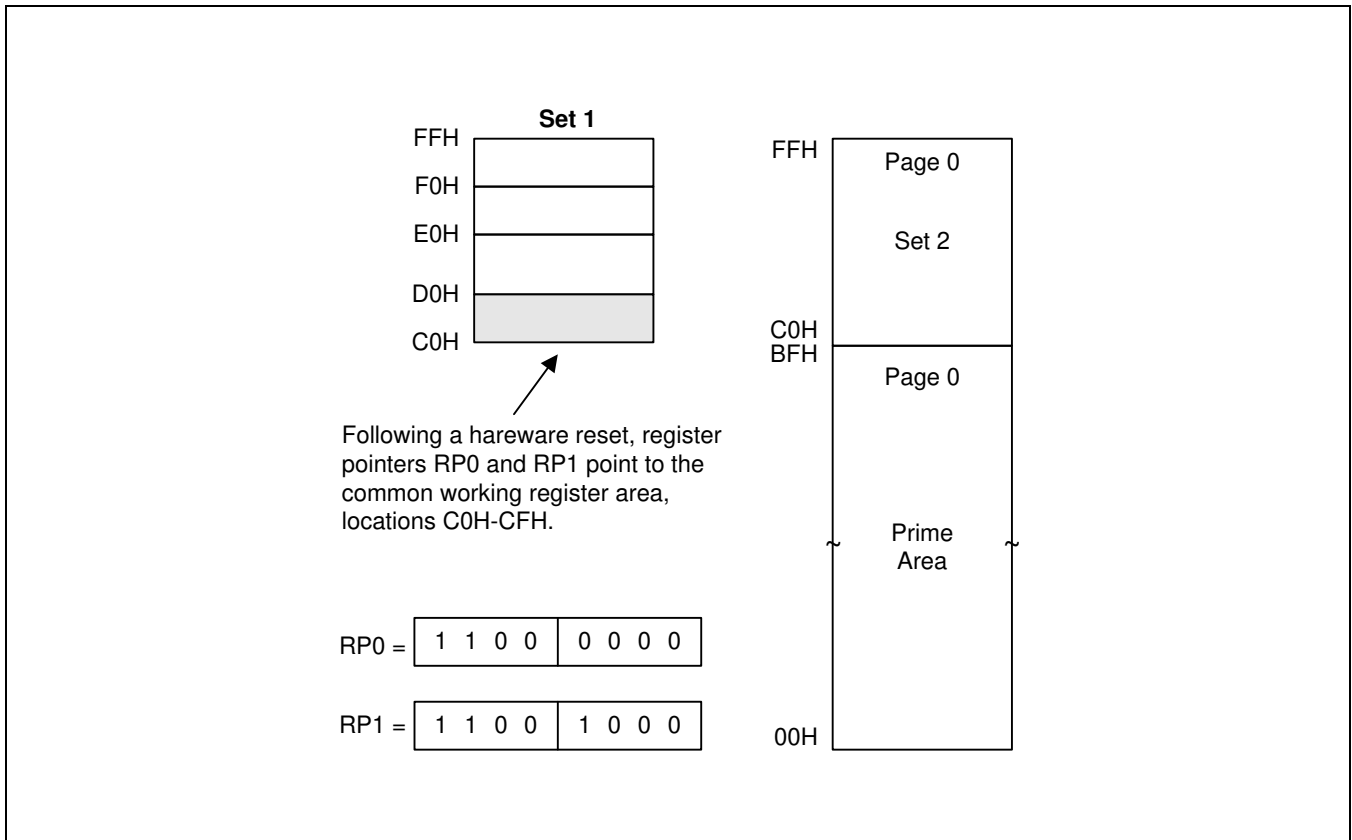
Set 1
FFH
F0H
E0H
D0H
C0H

Following a hareware reset, register pointers RP0 and RP1 point to the common working register area, locations C0H-CFH.

RP0 = 1 1 0 0 | 0 0 0 0

RP1 = 1 1 0 0 | 1 0 0 0

FFH
Page 0
Set 2
C0H
BFH
Page 0
Prime Area
00H